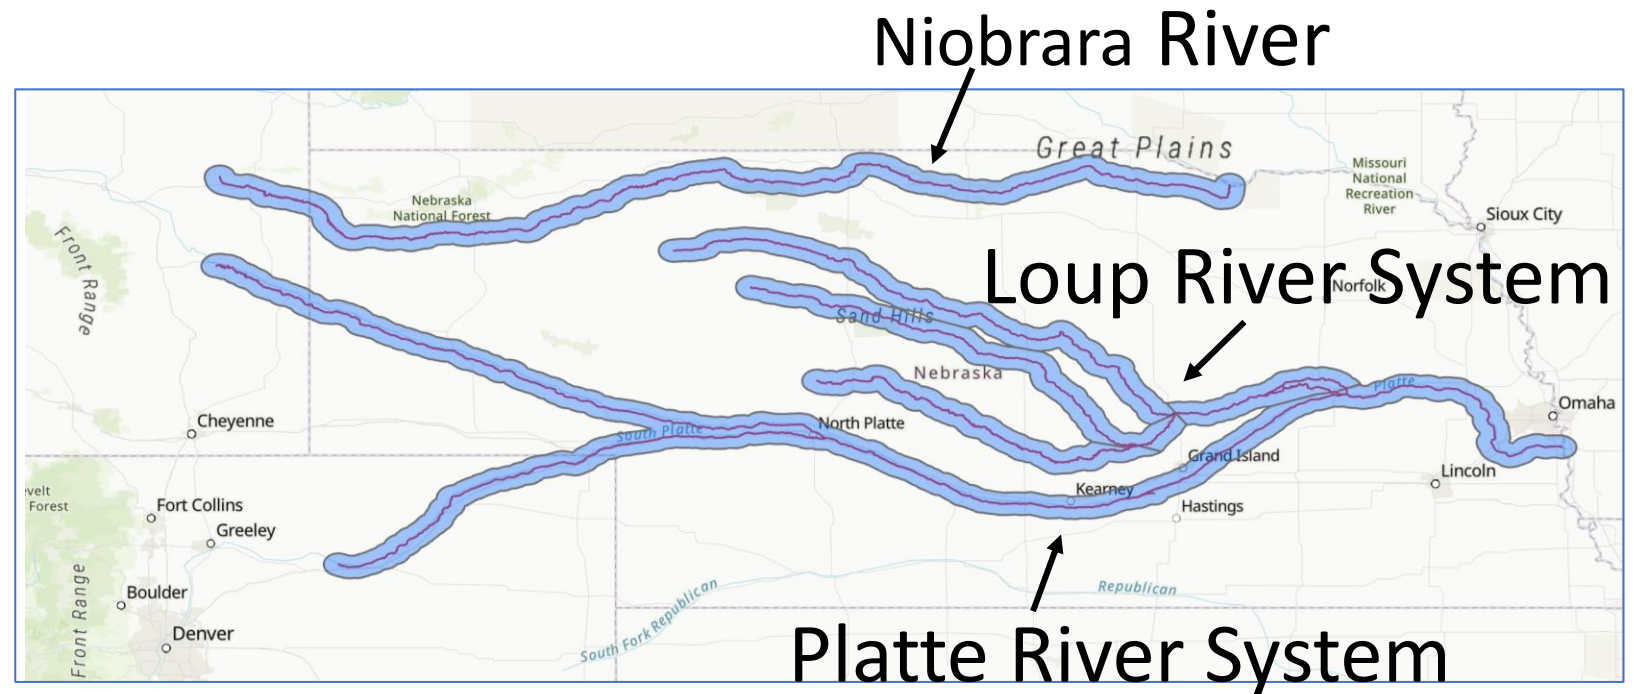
Niobrara River

Great Plains

Missouri National Recreation River

Sioux City

Nebraska National Forest

Front Range

Loup River System

Norfolk

Sand Hills

Nebraska

Platte

Omaha

Cheyenne

South Platte

North Platte

Grand Island

Lincoln

velt Forest

Fort Collins

Greeley

Kearney

Hastings

Boulder

Front Range

Denver

South Fork Republican

Republican

Platte River System